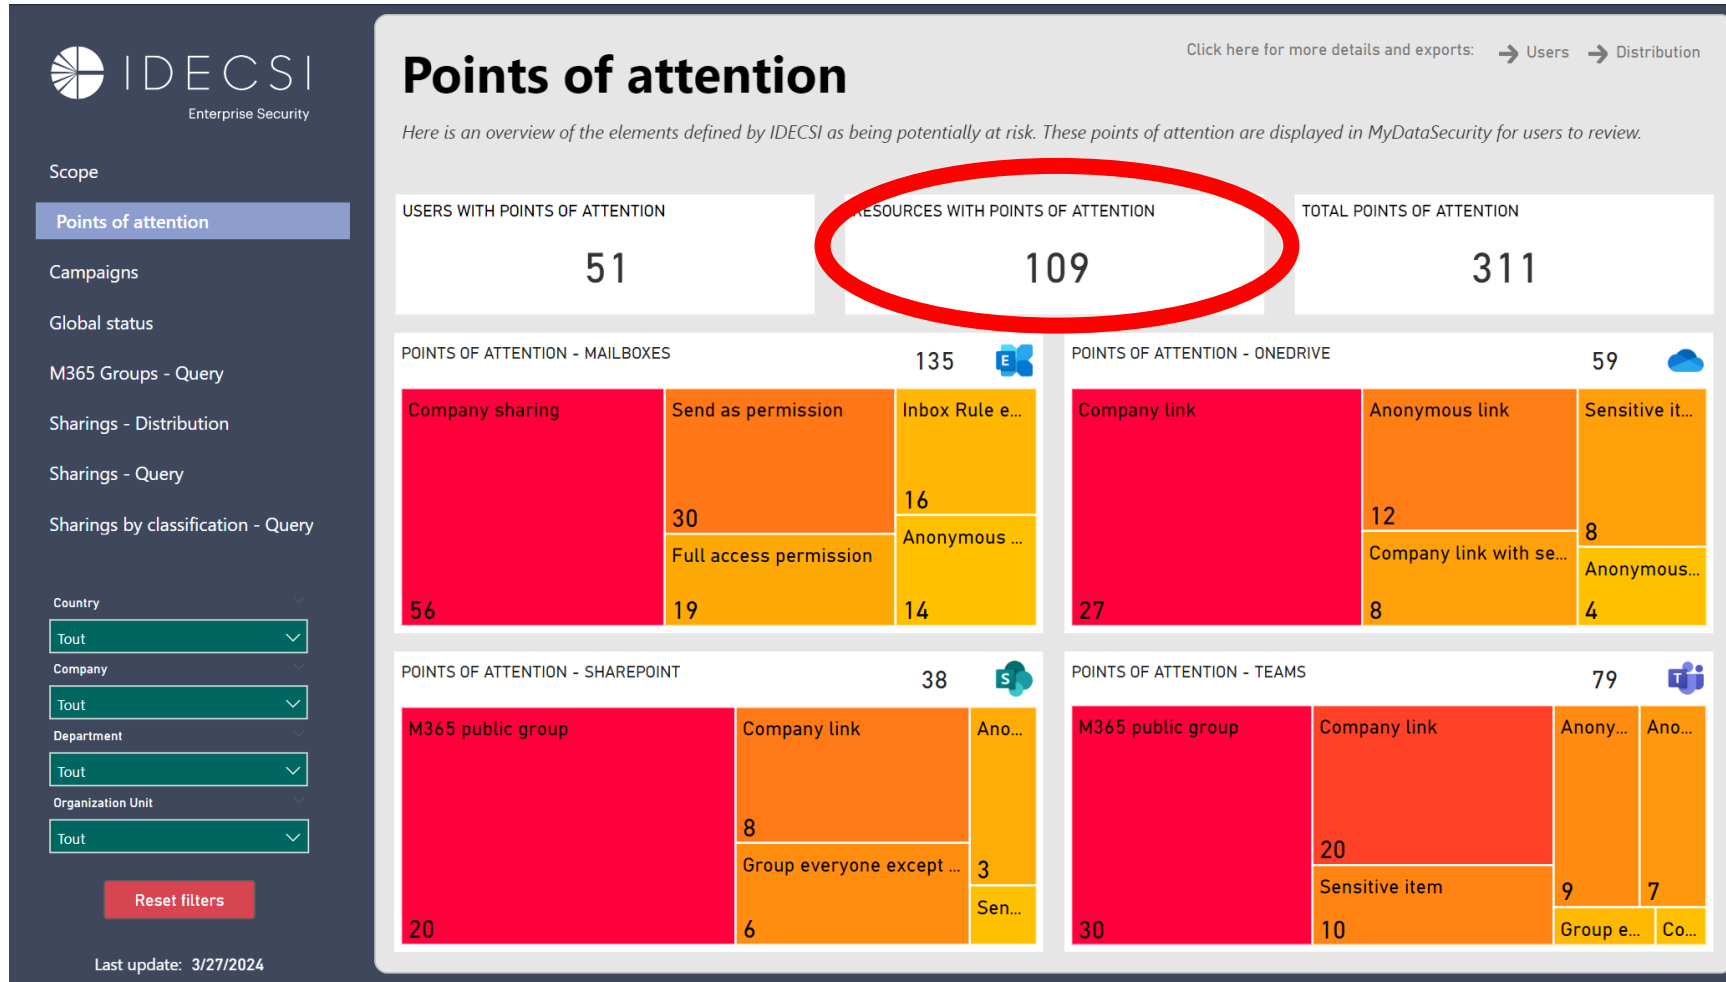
IDECSI
Enterprise Security

Scope
Points of attention
Campaigns
Global status
M365 Groups - Query
Sharings - Distribution
Sharings - Query
Sharings by classification - Query

Country
Tout
Company
Tout
Department
Tout
Organization Unit
Tout

Reset filters

Last update: 3/27/2024

Points of attention

Click here for more details and exports: Users Distribution

Here is an overview of the elements defined by IDECSI as being potentially at risk. These points of attention are displayed in MyDataSecurity for users to review.

USERS WITH POINTS OF ATTENTION
51

RESOURCES WITH POINTS OF ATTENTION
109

TOTAL POINTS OF ATTENTION
311

POINTS OF ATTENTION - MAILBOXES 135
Company sharing 56
Send as permission 30
Inbox Rule e... 16
Full access permission 19
Anonymous ... 14

POINTS OF ATTENTION - ONEDRIVE 59
Company link 27
Anonymous link 12
Sensitive it... 8
Company link with se... 8
Anonymous... 4

POINTS OF ATTENTION - SHAREPOINT 38
M365 public group 20
Company link 8
Ano... 3
Group everyone except ... 6
Sen...

POINTS OF ATTENTION - TEAMS 79
M365 public group 30
Company link 20
Anony... 9
Ano... 7
Sensitive item 10
Group e...
Co...